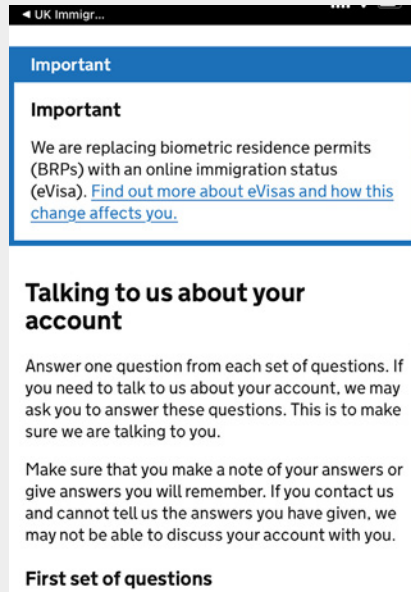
◀ UK Immigr...

Important

Important

We are replacing biometric residence permits (BRPs) with an online immigration status (eVisa). Find out more about eVisas and how this change affects you.

Talking to us about your account

Answer one question from each set of questions. If you need to talk to us about your account, we may ask you to answer these questions. This is to make sure we are talking to you.

Make sure that you make a note of your answers or give answers you will remember. If you contact us and cannot tell us the answers you have given, we may not be able to discuss your account with you.

First set of questions